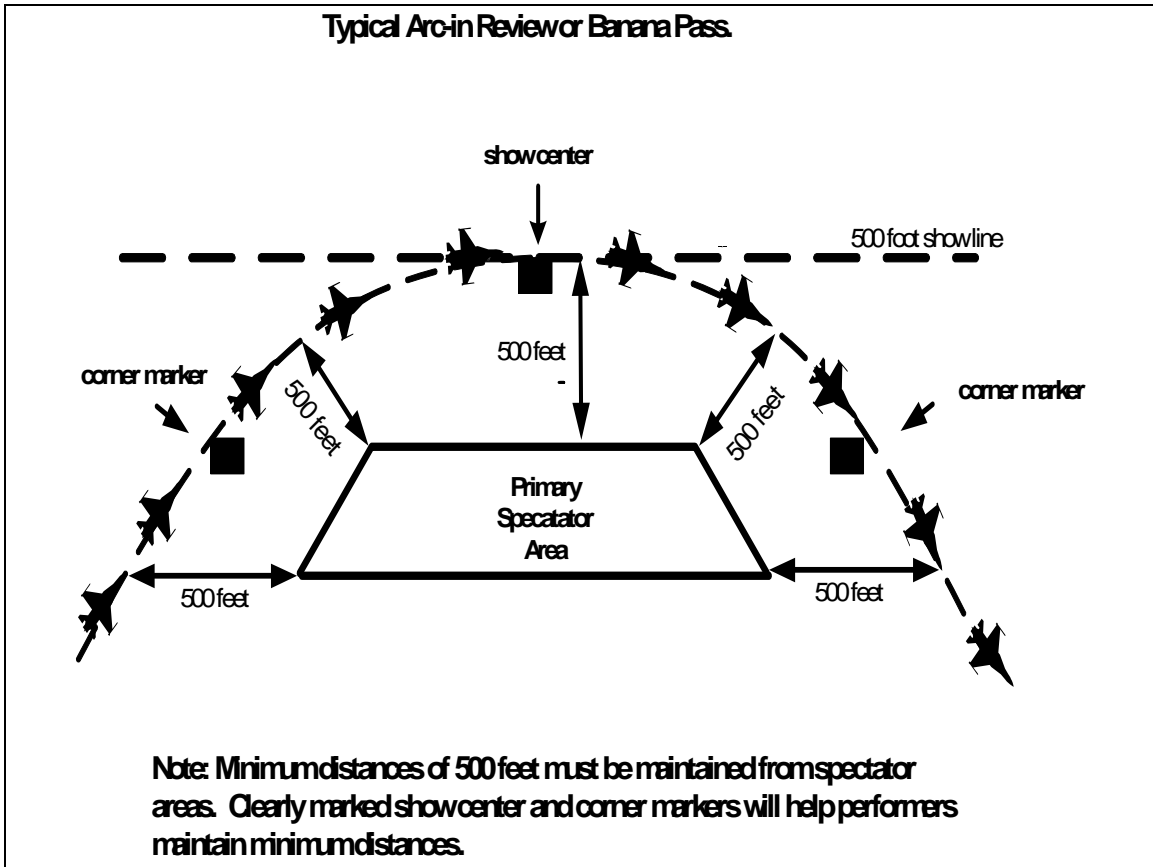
Typical Arc-in Review or Banana Pass.

show center

500 foot showline

500 feet

corner marker

500 feet

corner marker

500 feet

Primary Specatator Area

500 feet

500 feet

Note: Minimum distances of 500 feet must be maintained from spectator areas. Clearly marked show center and corner markers will help performers maintain minimum distances.